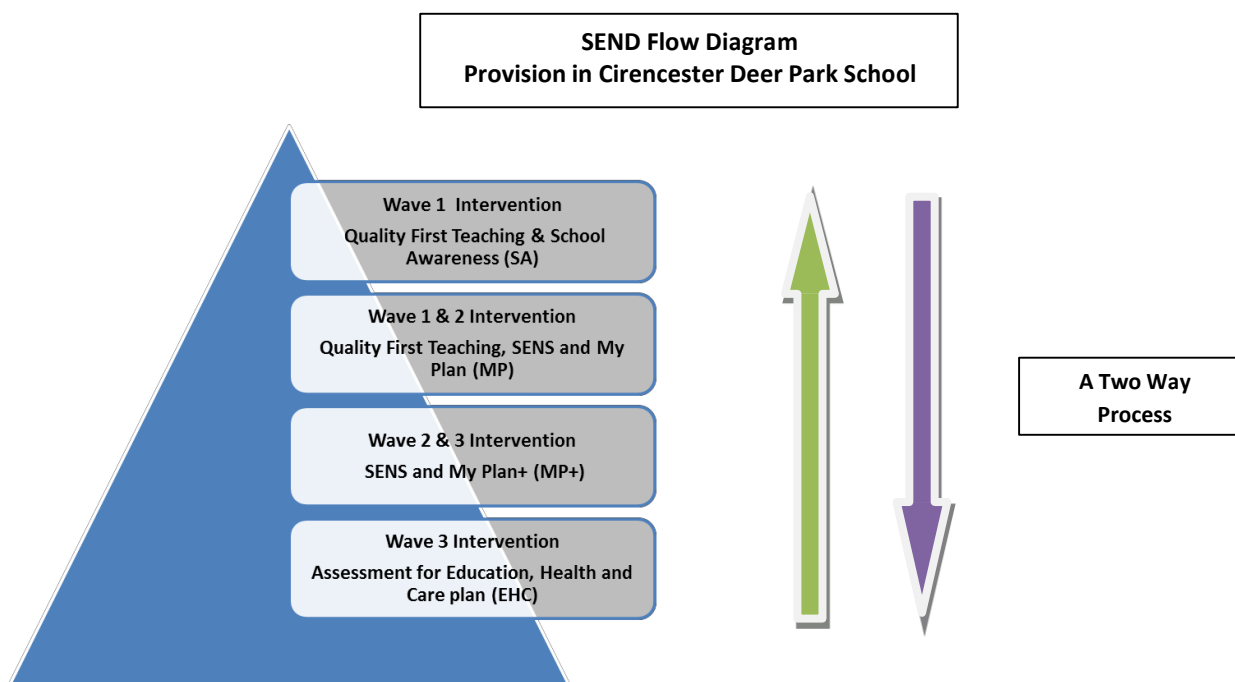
SEND Flow Diagram
Provision in Cirencester Deer Park School

Wave 1 Intervention
Quality First Teaching & School Awareness (SA)

Wave 1 & 2 Intervention
Quality First Teaching, SENS and My Plan (MP)

Wave 2 & 3 Intervention
SENS and My Plan+ (MP+)

Wave 3 Intervention
Assessment for Education, Health and Care plan (EHC)

A Two Way Process